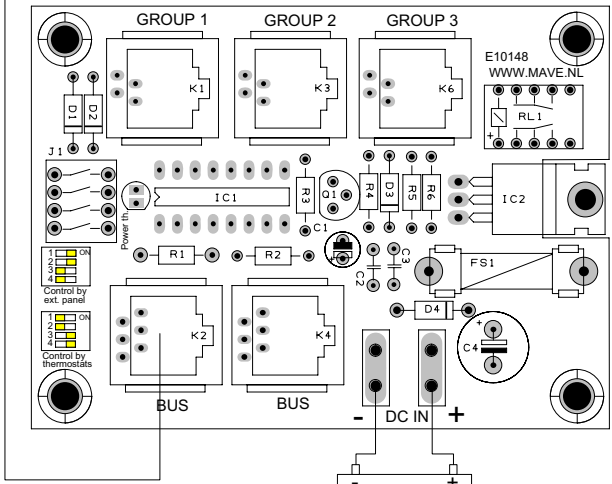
GROUP 1
GROUP 2
GROUP 3
E10148
WWW.MAVE.NL
K1
K3
K6
D1
D2
RL1
+
J1
IC1
R3
Q1
R4
D3
R5
R6
IC2
Power th.
C1
R1
R2
C2
C3
FS1
ON
1
2
3
4
Control by ext. panel
D4
ON
1
2
3
4
Control by thermostats
K2
K4
C4
+
BUS
BUS
-
DC IN
+
-
+